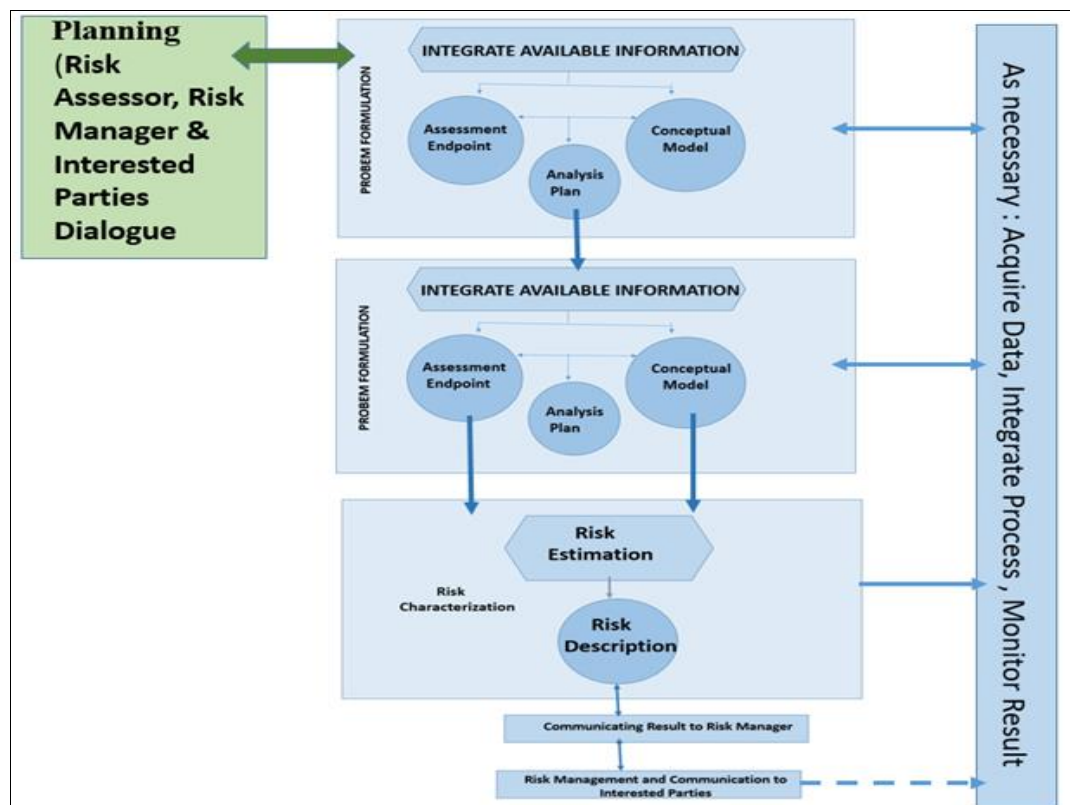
Planning (Risk Assessor, Risk Manager & Interested Parties Dialogue

PROBEM FORMULATION

INTEGRATE AVAILABLE INFORMATION

Assessment Endpoint

Conceptual Model

Analysis Plan

PROBEM FORMULATION

INTEGRATE AVAILABLE INFORMATION

Assessment Endpoint

Conceptual Model

Analysis Plan

Risk Estimation

Risk Characterization

Risk Description

Communicating Result to Risk Manager

Risk Management and Communication to Interested Parties

As necessary : Acquire Data, Integrate Process , Monitor Result